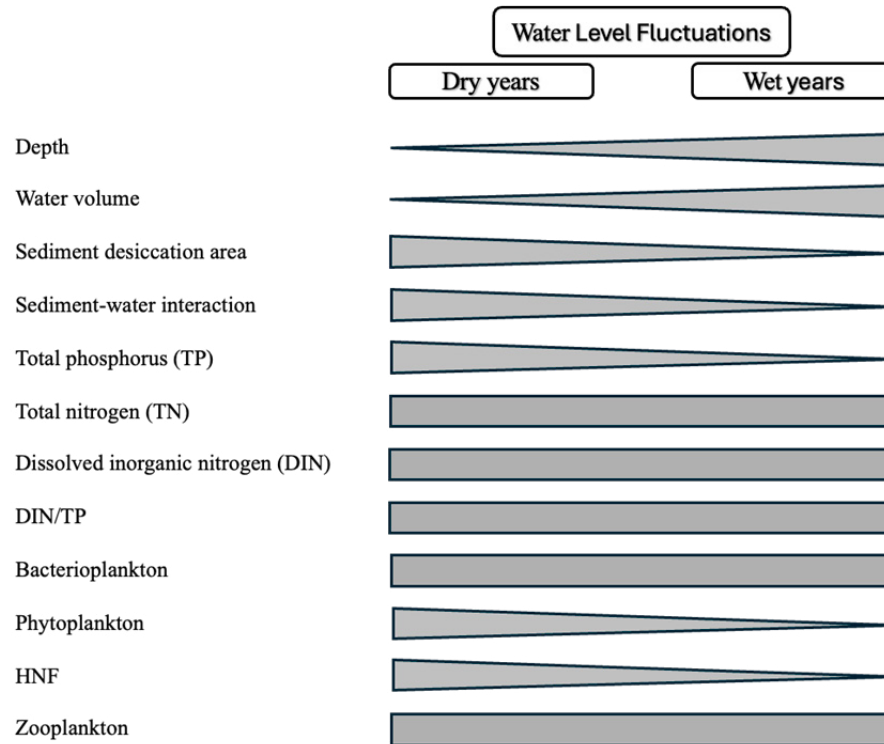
Water Level Fluctuations

Dry years

Wet years

Depth

Water volume

Sediment desiccation area

Sediment-water interaction

Total phosphorus (TP)

Total nitrogen (TN)

Dissolved inorganic nitrogen (DIN)

DIN/TP

Bacterioplankton

Phytoplankton

HNF

Zooplankton